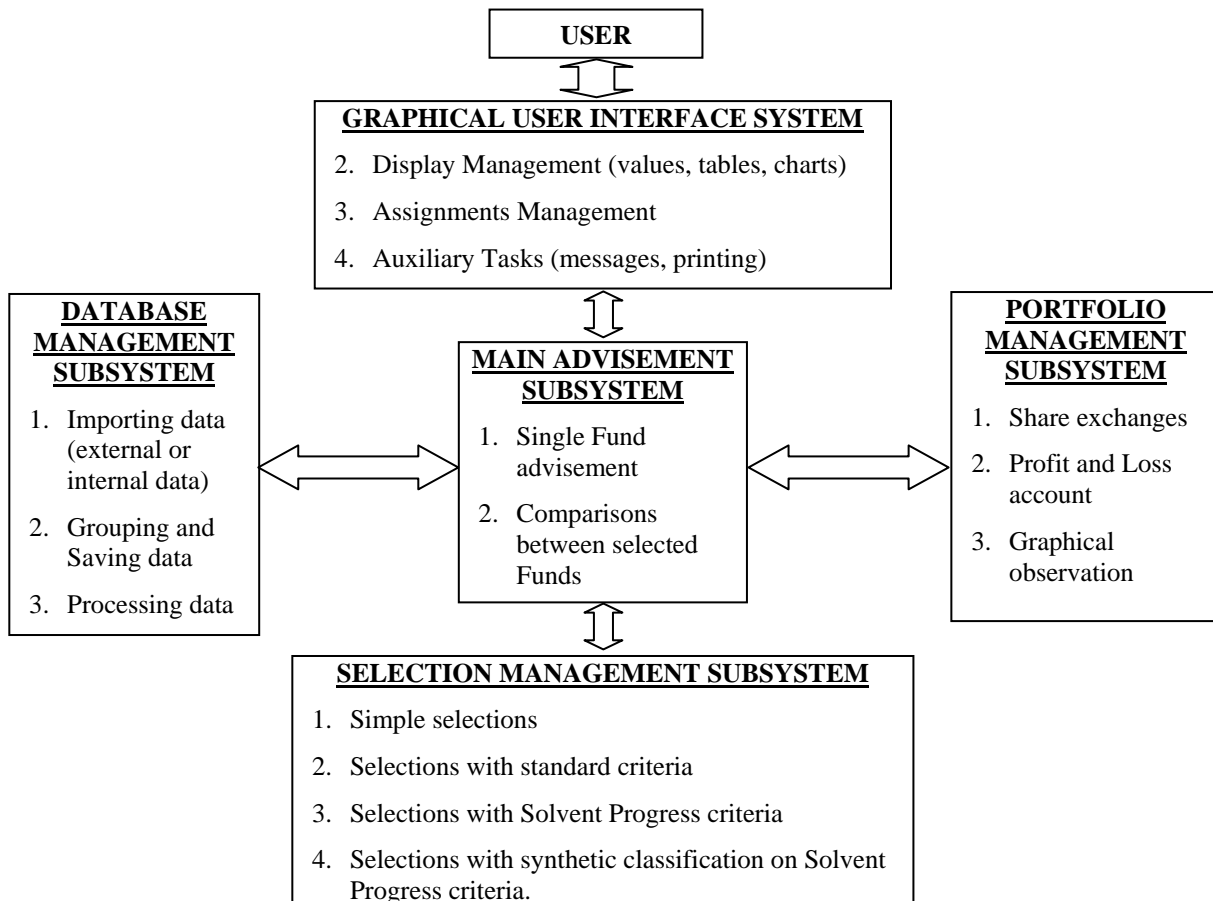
USER

GRAPHICAL USER INTERFACE SYSTEM

2. Display Management (values, tables, charts)
3. Assignments Management
4. Auxiliary Tasks (messages, printing)

DATABASE MANAGEMENT SUBSYSTEM

1. Importing data (external or internal data)
2. Grouping and Saving data
3. Processing data

MAIN ADVISEMENT SUBSYSTEM

1. Single Fund advisement
2. Comparisons between selected Funds

PORTFOLIO MANAGEMENT SUBSYSTEM

1. Share exchanges
2. Profit and Loss account
3. Graphical observation

SELECTION MANAGEMENT SUBSYSTEM

1. Simple selections
2. Selections with standard criteria
3. Selections with Solvent Progress criteria
4. Selections with synthetic classification on Solvent Progress criteria.